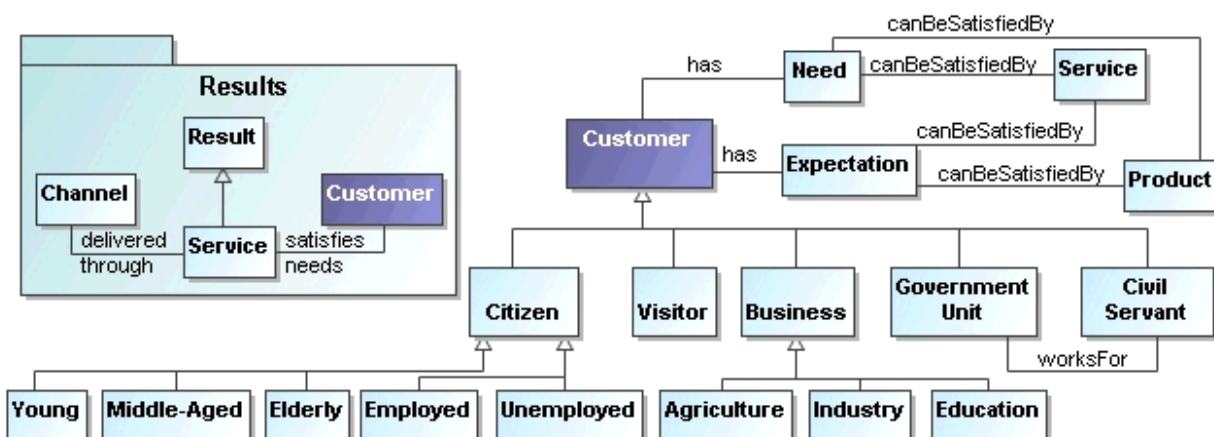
Results

Result

Channel

Customer

delivered through

Service

satisfies needs

canBeSatisfiedBy

has

Need

canBeSatisfiedBy

Service

canBeSatisfiedBy

Customer

has

Expectation

canBeSatisfiedBy

Product

Citizen

Visitor

Business

Government Unit

Civil Servant

worksFor

Young

Middle-Aged

Elderly

Employed

Unemployed

Agriculture

Industry

Education